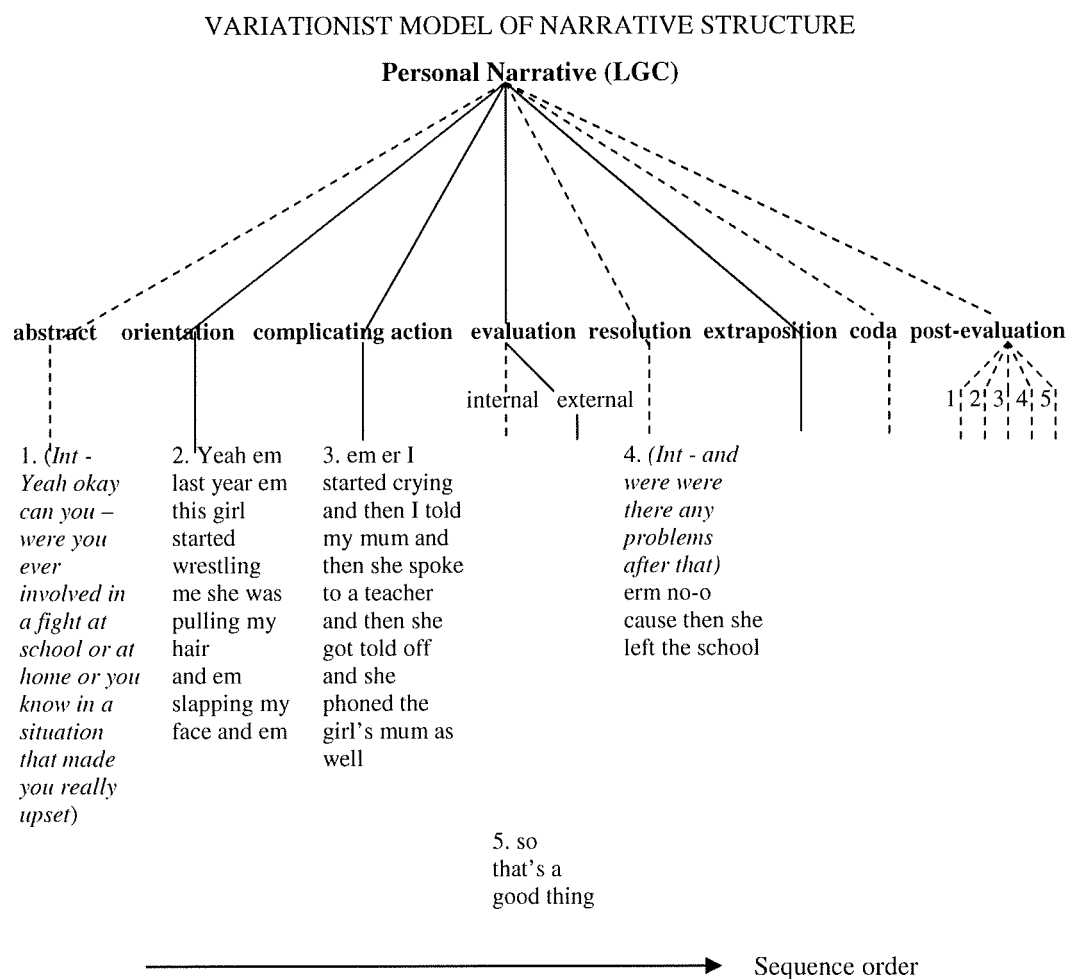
VARIATIONIST MODEL OF NARRATIVE STRUCTURE

**Personal Narrative (LGC)**

**abstract** **orientation** **complicating action** **evaluation** **resolution** **extraposition** **coda** **post-evaluation**

internal external

1 2 3 4 5

1. (*Int - Yeah okay can you – were you ever involved in a fight at school or at home or you know in a situation that made you really upset*)

2. Yeah em last year em this girl started wrestling me she was pulling my hair and em slapping my face and em

3. em er I started crying and then I told my mum and then she spoke to a teacher and then she got told off and she phoned the girl's mum as well

4. (*Int - and were were there any problems after that*) erm no-o cause then she left the school

5. so that's a good thing

Sequence order